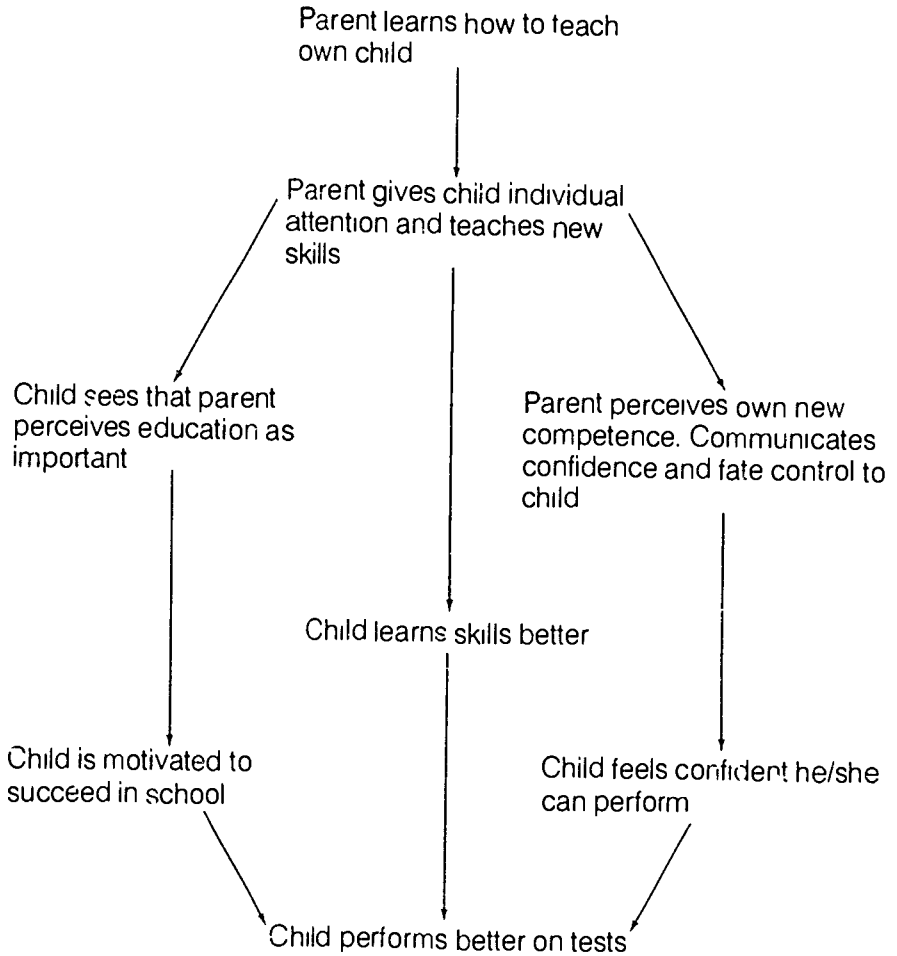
Parent learns how to teach own child

Parent gives child individual attention and teaches new skills

Child sees that parent perceives education as important

Parent perceives own new competence. Communicates confidence and fate control to child

Child learns skills better

Child is motivated to succeed in school

Child feels confident he/she can perform

Child performs better on tests